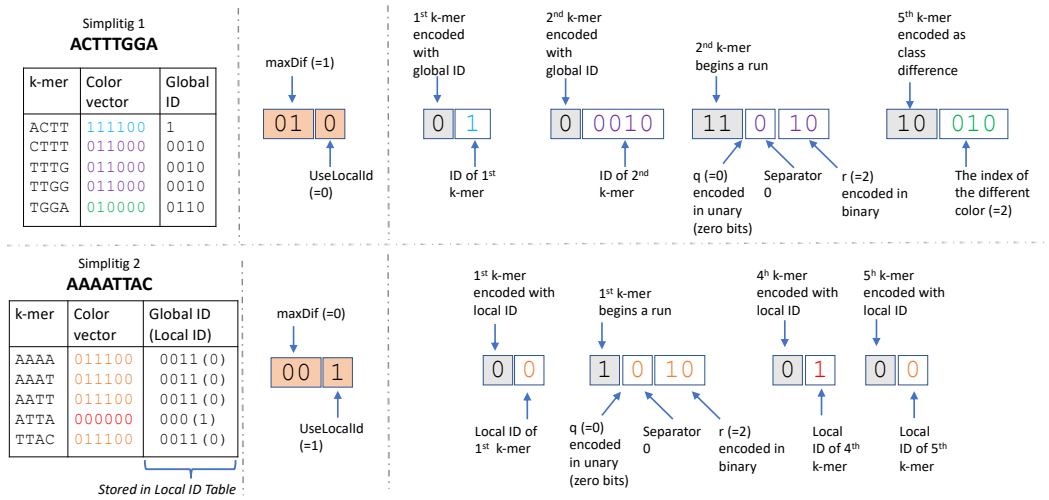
Simplitig 1
ACTTTGGA

| k-mer | Color vector | Global ID |
|---|---|---|
| ACTT | 111100 | 1 |
| CTTT | 011000 | 0010 |
| TTTG | 011000 | 0010 |
| TTGG | 011000 | 0010 |
| TGGA | 010000 | 0110 |

maxDif (=1)

01 0

UseLocalId (=0)

1st k-mer encoded with global ID

0 1

ID of 1st k-mer

2nd k-mer encoded with global ID

0 0010

ID of 2nd k-mer

2nd k-mer begins a run

11 0 10

q (=0) encoded in unary (zero bits)

Separator 0

r (=2) encoded in binary

5th k-mer encoded as class difference

10 010

The index of the different color (=2)

Simplitig 2
AAAATTAC

| k-mer | Color vector | Global ID (Local ID) |
|---|---|---|
| AAAA | 011100 | 0011(0) |
| AAAT | 011100 | 0011(0) |
| AATT | 011100 | 0011(0) |
| ATTA | 000000 | 000(1) |
| TTAC | 011100 | 0011(0) |

Stored in Local ID Table

maxDif (=0)

00 1

UseLocalId (=1)

1st k-mer encoded with local ID

0 0

Local ID of 1st k-mer

1st k-mer begins a run

1 0 10

q (=0) encoded in unary (zero bits)

Separator 0

r (=2) encoded in binary

4h k-mer encoded with local ID

0 1

Local ID of 4th k-mer

5h k-mer encoded with local ID

0 0

Local ID of 5th k-mer